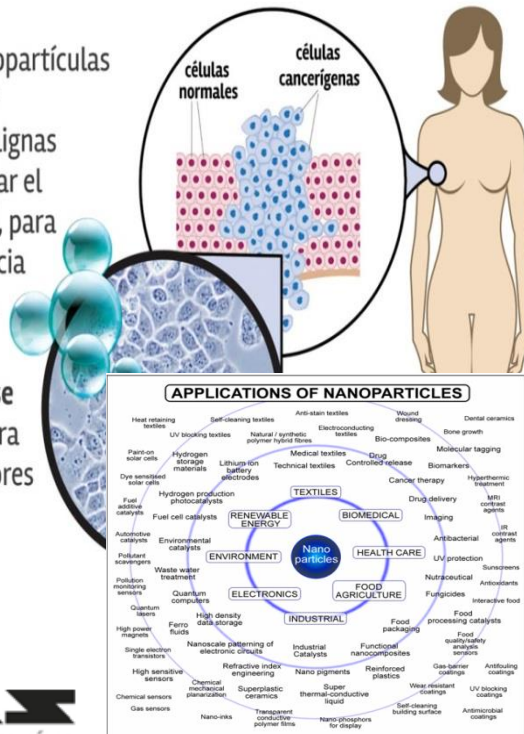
opartículas

ignas
ar el
, para
cia

e
ra
ores

células normales

células cancerígenas

APPLICATIONS OF NANOPARTICLES

Heat retaining textiles
Self-cleaning textiles
Anti-stain textiles
Wound dressing
Dental ceramics
UV blocking textiles
Natural / synthetic polymer hybrid fibres
Electroconducting textiles
Bio-composites
Bone growth
Paint-on solar cells
Medical textiles
Molecular tagging
Hydrogen storage materials
Lithium ion battery electrodes
Technical textiles
Drug Controlled release
Biomarkers
Dye sensitised solar cells
Cancer therapy
Hyperthermic treatment
Fuel additive catalysts
Hydrogen production photocatalysts
Drug delivery
MRI contrast agents
Automotive catalysts
Fuel cell catalysts
TEXTILES
RENEWABLE ENERGY
BIOMEDICAL
Imaging
IR contrast agents
Pollutant scavengers
Environmental catalysts
Antibacterial
ENVIRONMENT
Nano particles
HEALTH CARE
UV protection
Sunscreens
Pollution monitoring sensors
Waste water treatment
Nutraceutical
Antioxidants
Quantum lasers
Quantum computers
ELECTRONICS
FOOD AGRICULTURE
Fungicides
Interactive food
High power magnets
Ferro fluids
High density data storage
INDUSTRIAL
Food packaging
Food processing catalysts
Single electron transistors
Nanoscale patterning of electronic circuits
Industrial Catalysts
Functional nanocomposites
Food quality/safety analysis sensors
High sensitive sensors
Refractive index engineering
Nano pigments
Reinforced plastics
Gas-barrier coatings
Antifouling coatings
Chemical sensors
Chemical mechanical planarization
Superplastic ceramics
Super thermal-conductive liquid
Wear resistant coatings
UV blocking coatings
Gas sensors
Nano-inks
Transparent conductive polymer films
Nano-phosphors for display
Self-cleaning building surface
Antimicrobial coatings